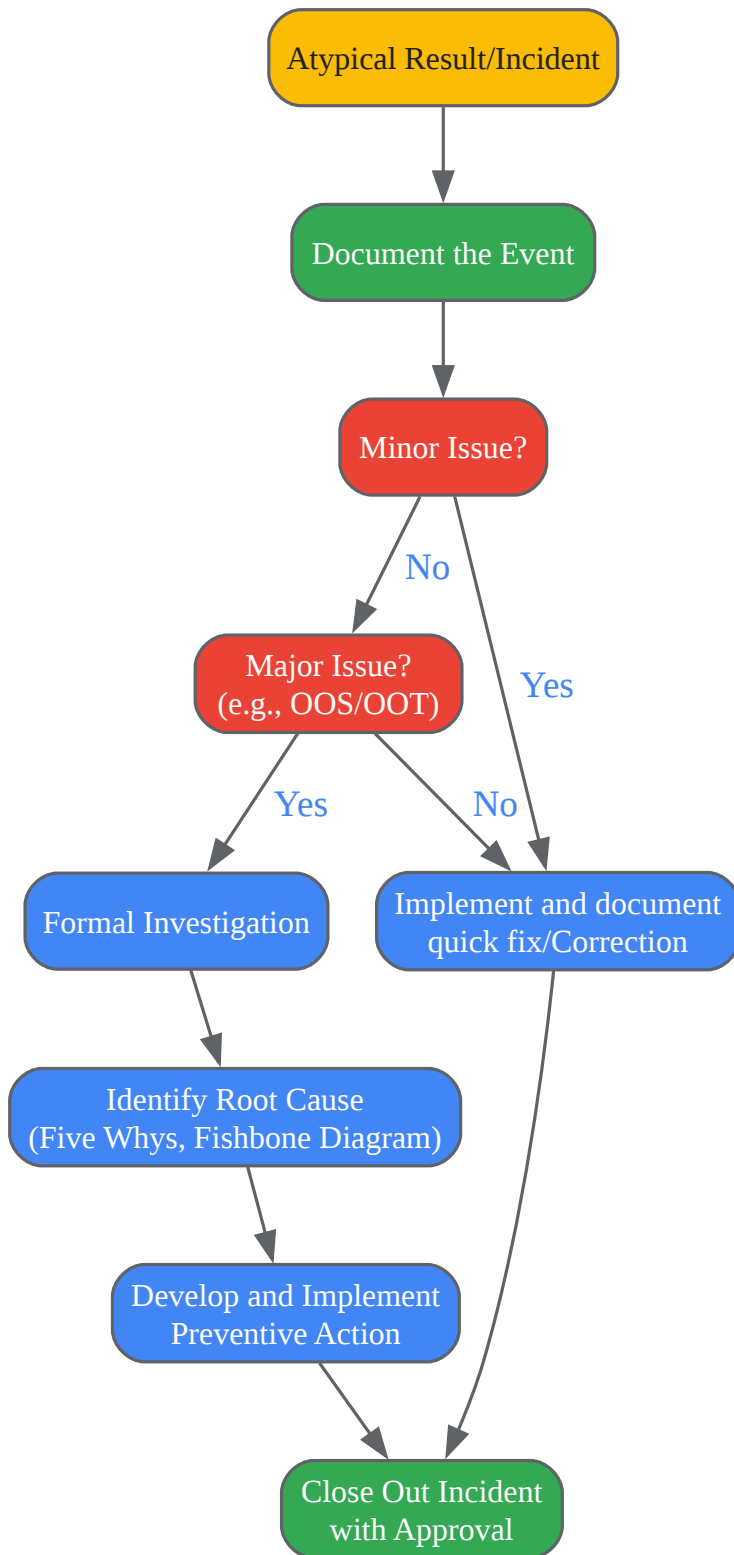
Atypical Result/Incident

Document the Event

Minor Issue?

No

Yes

Major Issue?
(e.g., OOS/OOT)

Yes

No

Formal Investigation

Implement and document quick fix/Correction

Identify Root Cause
(Five Whys, Fishbone Diagram)

Develop and Implement Preventive Action

Close Out Incident with Approval